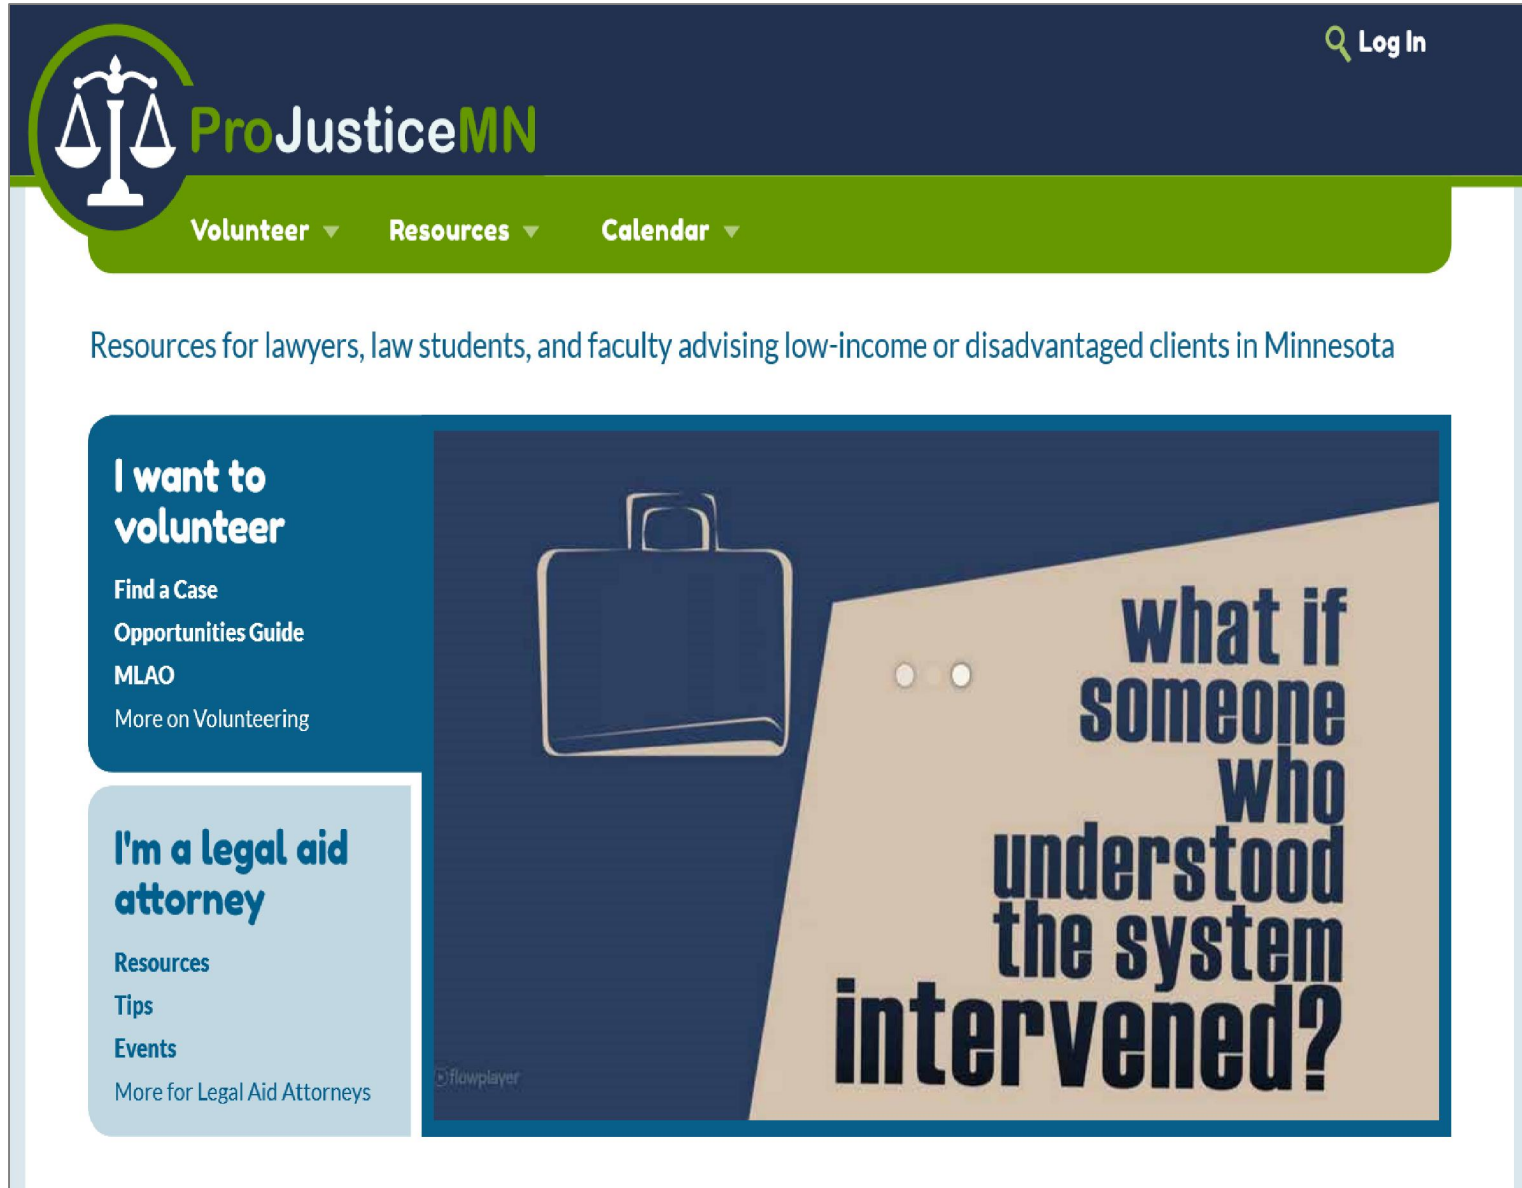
Log In

ProJusticeMN

Volunteer Resources Calendar

Resources for lawyers, law students, and faculty advising low-income or disadvantaged clients in Minnesota

I want to volunteer

Find a Case

Opportunities Guide

MLAO

More on Volunteering

I'm a legal aid attorney

Resources

Tips

Events

More for Legal Aid Attorneys

what if someone who understood the system intervened?

flowplayer